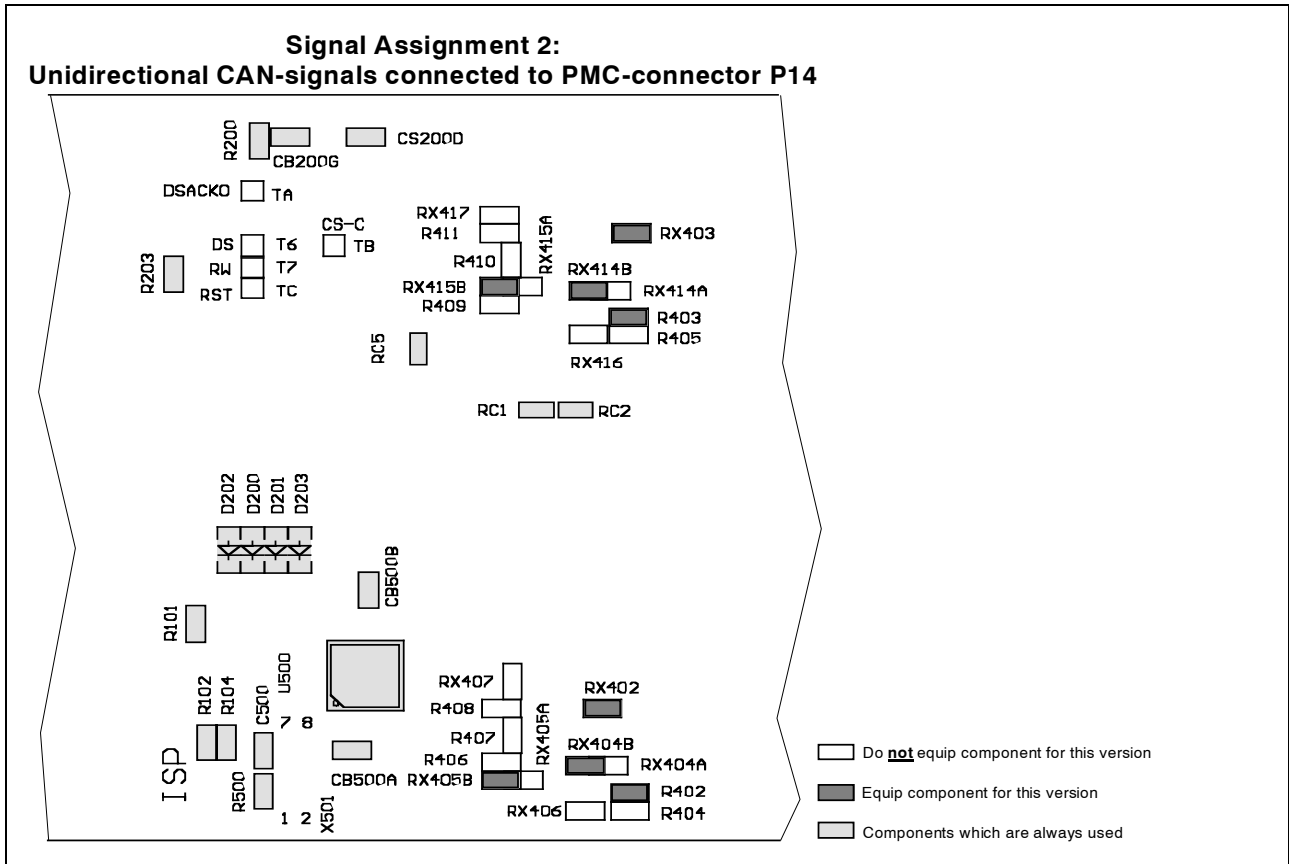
Signal Assignment 2:
Unidirectional CAN-signals connected to PMC-connector P14

R200 CB200G CS200D

DSACKO TA

RX417 R411 RX415A RX403

CS-C TB

DS T6
RW T7
RST TC

R203

R410

RX414B

RX415B RX414A
R409

R403
R405

RX416

RC5

RC1 RC2

D202 D200 D201 D203

CB500B

R101

U500

RX407

RX402

R102 R104 C500 7 8

R408

R407 RX405A

RX404B

RX404A

ISP

R406

CB500A RX405B

R402

R500

1 2 X501

RX406

R404

Do **not** equip component for this version

Equip component for this version

Components which are always used